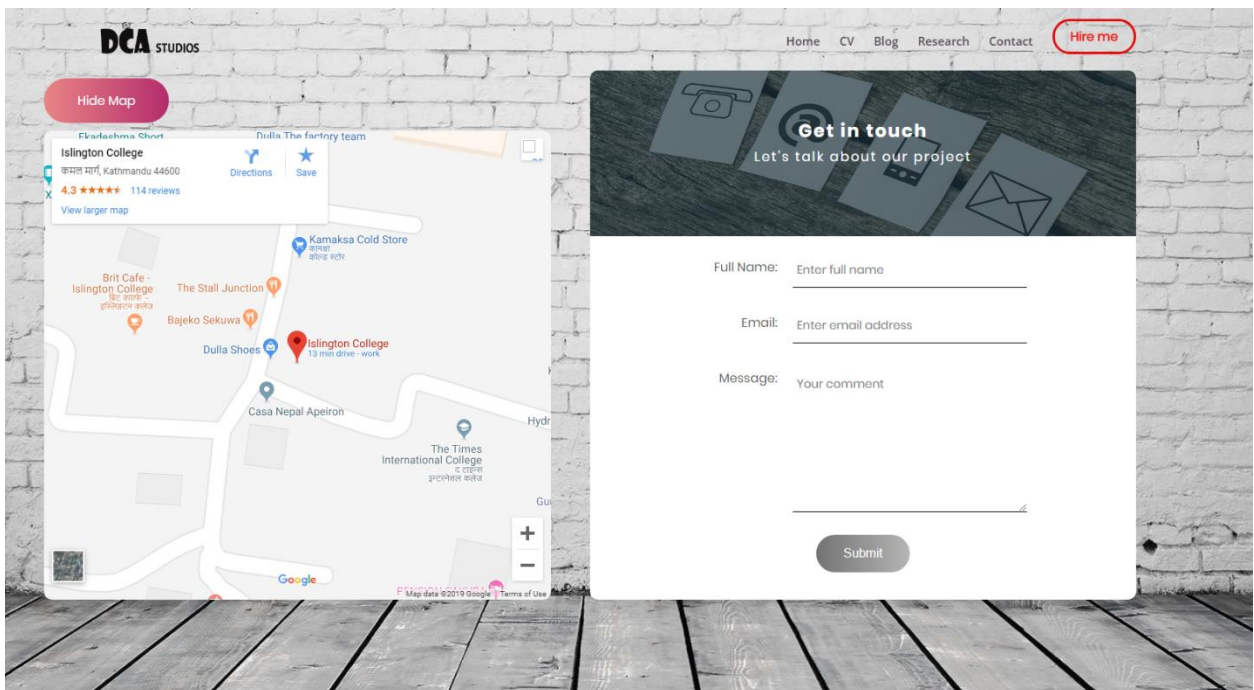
DCA STUDIOS

Home CV Blog Research Contact Hire me

Hide Map

Ekadeshma Short
Dulla The factory team
Islington College
कमल मार्ग, Kathmandu 44600
4.3 ★★★★★ 114 reviews
View larger map
Directions
Save
Kamaksa Cold Store
कामक्षा कोल्ड स्टोर
Brit Cafe - Islington College
ब्रिट क्याफे - इस्लिंग्टन कलेज
The Stall Junction
Bajeko Sekuwa
Dulla Shoes
Islington College
13 min drive · work
Casa Nepal Apeiron
Hydr
The Times International College
द टाइम्स इन्टरनेशनल कलेज
Gu
+
−
Google
Map data ©2019 Google Terms of Use

Get in touch
Let's talk about our project

Full Name: Enter full name

Email: Enter email address

Message: Your comment

Submit